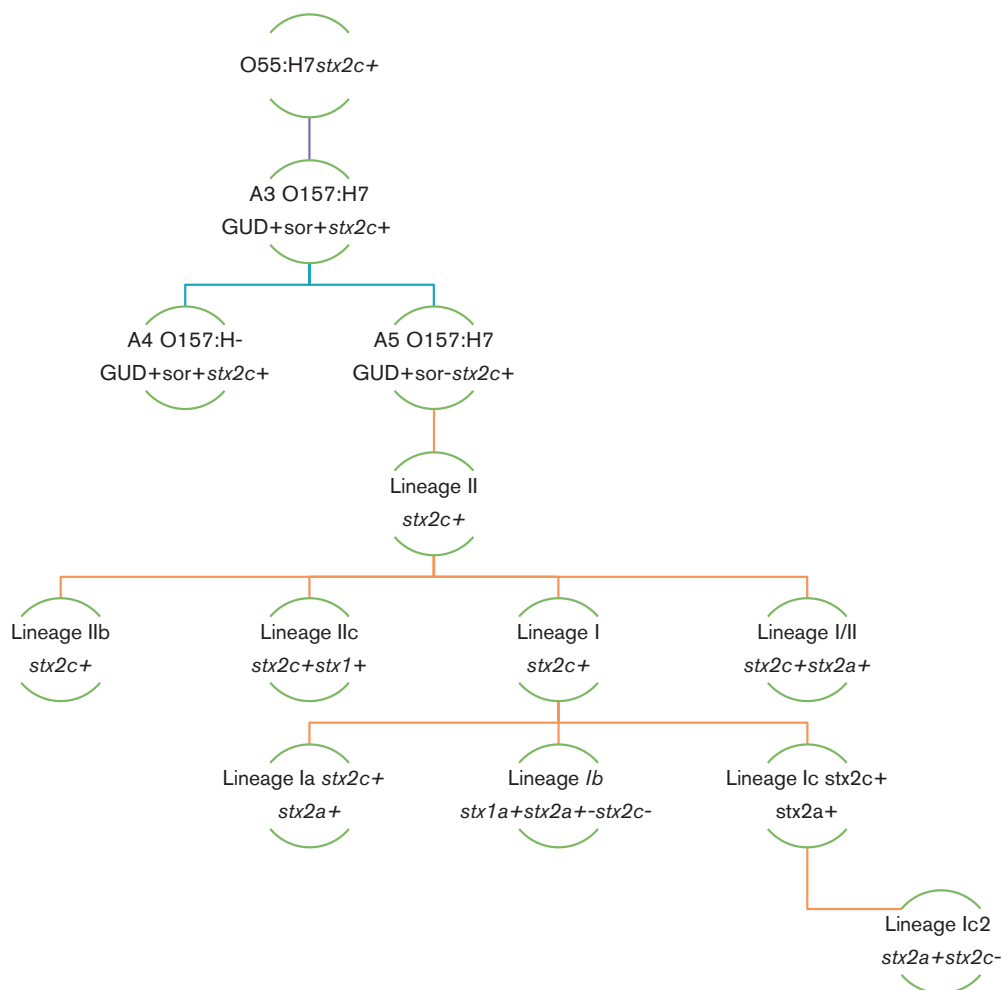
O55:H7stx2c+

A3 O157:H7
GUD+sor+stx2c+

A4 O157:H-
GUD+sor+stx2c+

A5 O157:H7
GUD+sor-stx2c+

Lineage II
stx2c+

Lineage IIb
stx2c+

Lineage IIc
stx2c+stx1+

Lineage I
stx2c+

Lineage I/II
stx2c+stx2a+

Lineage Ia stx2c+
stx2a+

Lineage Ib
stx1a+stx2a+-stx2c-

Lineage Ic stx2c+
stx2a+

Lineage Ic2
stx2a+stx2c-